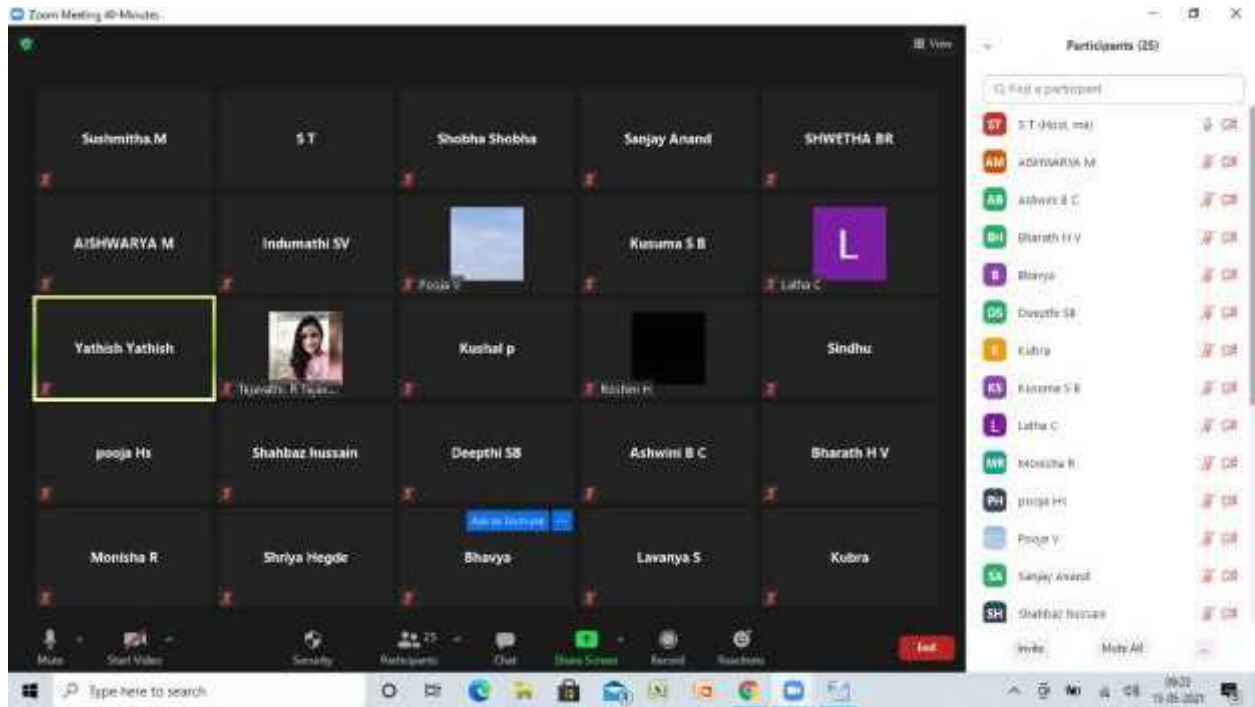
Zoom Meeting 40-Minutes

View

Sushmitha.M
S T
Shobha Shobha
Sanjay Anand
SHWETHA BR
AISHWARYA M
Indumathi SV
Pooja V
Kusuma S B
L
Latha C
Yathish Yathish
Tejaswini. R Tejas...
Kushal p
Roshni H
Sindhu
pooja Hs
Shahbaz hussain
Deepthi SB
Ashwini B C
Bharath H V
Ask to Unmute
Monisha R
Shriya Hegde
Bhavya
Lavanya S
Kubra

Mute
Start Video
Security
25
Participants
Chat
Share Screen
Record
Reactions
End

Participants (25)
Find a participant
ST S T (Host, me)
AM AISHWARYA M
AB Ashwini B C
BH Bharath H V
B Bhavya
DS Deepthi SB
K Kubra
KS Kusuma S B
L Latha C
MR Monisha R
PH pooja Hs
Pooja V
SA Sanjay Anand
SH Shahbaz hussain
Invite
Mute All
...

Type here to search
09:23
15-05-2021